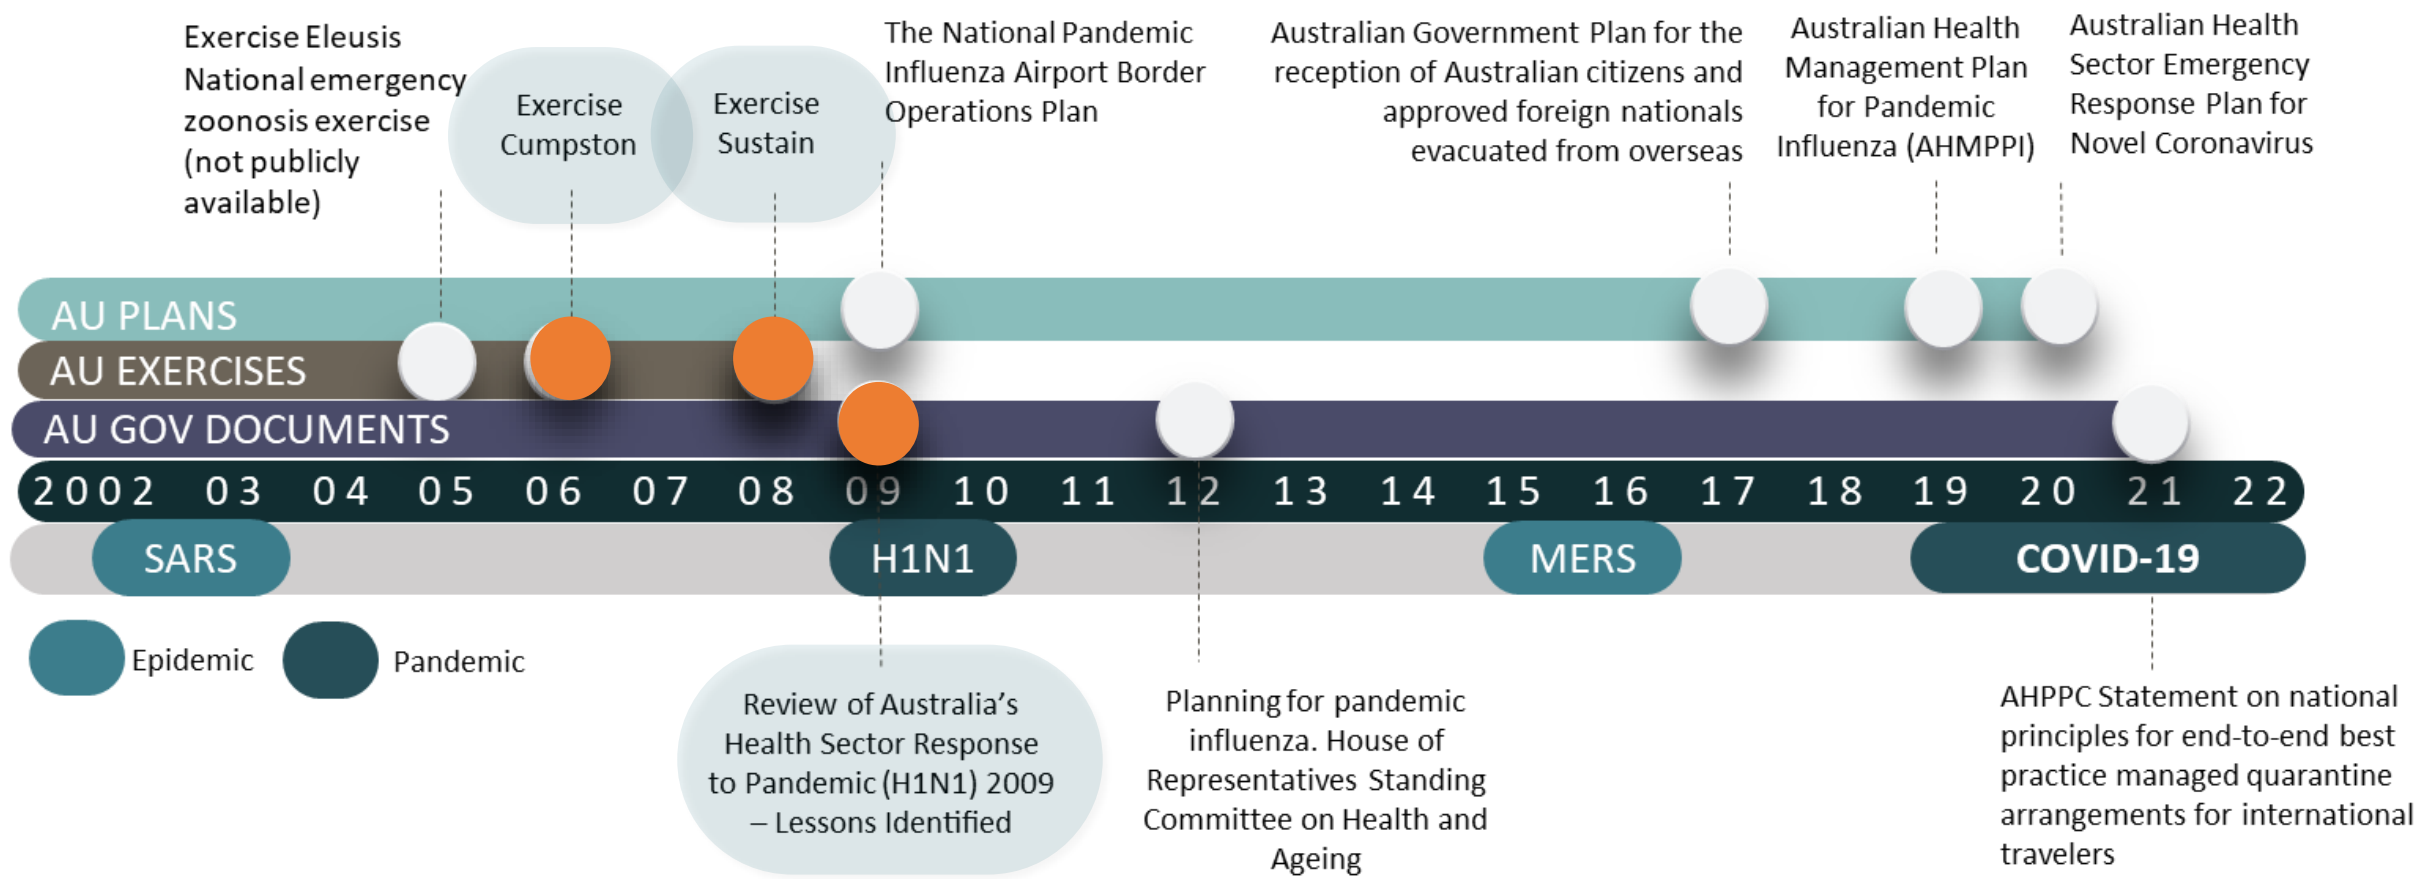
Exercise Eleusis National emergency zoonosis exercise (not publicly available)

Exercise Cumpston

Exercise Sustain

The National Pandemic Influenza Airport Border Operations Plan

Australian Government Plan for the reception of Australian citizens and approved foreign nationals evacuated from overseas

Australian Health Management Plan for Pandemic Influenza (AHMPPI)

Australian Health Sector Emergency Response Plan for Novel Coronavirus

AU PLANS

AU EXERCISES

AU GOV DOCUMENTS

2002 03 04 05 06 07 08 09 10 11 12 13 14 15 16 17 18 19 20 21 22

SARS

H1N1

MERS

COVID-19

Epidemic

Pandemic

Review of Australia's Health Sector Response to Pandemic (H1N1) 2009 – Lessons Identified

Planning for pandemic influenza. House of Representatives Standing Committee on Health and Ageing

AHPPC Statement on national principles for end-to-end best practice managed quarantine arrangements for international travelers